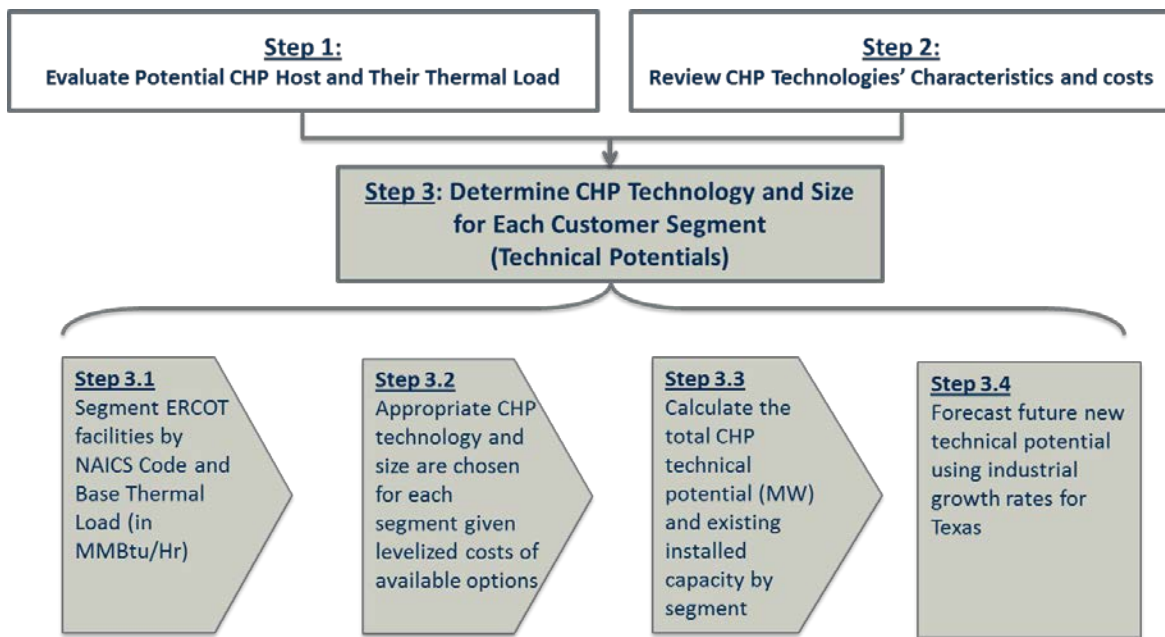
Step 1:
Evaluate Potential CHP Host and Their Thermal Load

Step 2:
Review CHP Technologies' Characteristics and costs

Step 3: Determine CHP Technology and Size for Each Customer Segment (Technical Potentials)

Step 3.1
Segment ERCOT facilities by NAICS Code and Base Thermal Load (in MMBtu/Hr)

Step 3.2
Appropriate CHP technology and size are chosen for each segment given levelized costs of available options

Step 3.3
Calculate the total CHP technical potential (MW) and existing installed capacity by segment

Step 3.4
Forecast future new technical potential using industrial growth rates for Texas